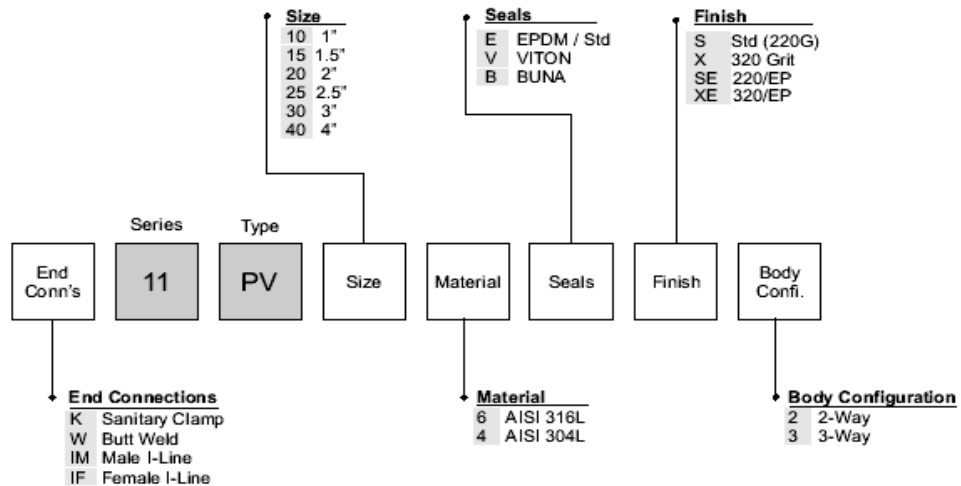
Size
10 1"
15 1.5"
20 2"
25 2.5"
30 3"
40 4"

Seals
E EPDM / Std
V VITON
B BUNA

Finish
S Std (220G)
X 320 Grit
SE 220/EP
XE 320/EP

Series

Type

End Conn's

11

PV

Size

Material

Seals

Finish

Body Confi.

End Connections
K Sanitary Clamp
W Butt Weld
IM Male I-Line
IF Female I-Line

Material
6 AISI 316L
4 AISI 304L

Body Configuration
2 2-Way
3 3-Way